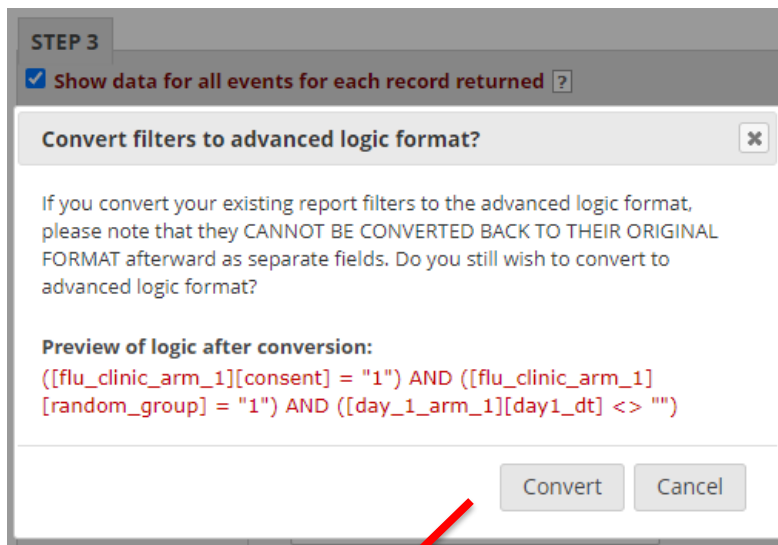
STEP 3

Show data for all events for each record returned ?

Convert filters to advanced logic format?

If you convert your existing report filters to the advanced logic format, please note that they CANNOT BE CONVERTED BACK TO THEIR ORIGINAL FORMAT afterward as separate fields. Do you still wish to convert to advanced logic format?

Preview of logic after conversion:
([flu_clinic_arm_1][consent] = "1") AND ([flu_clinic_arm_1][random_group] = "1") AND ([day_1_arm_1][day1_dt] <> "")

Convert Cancel